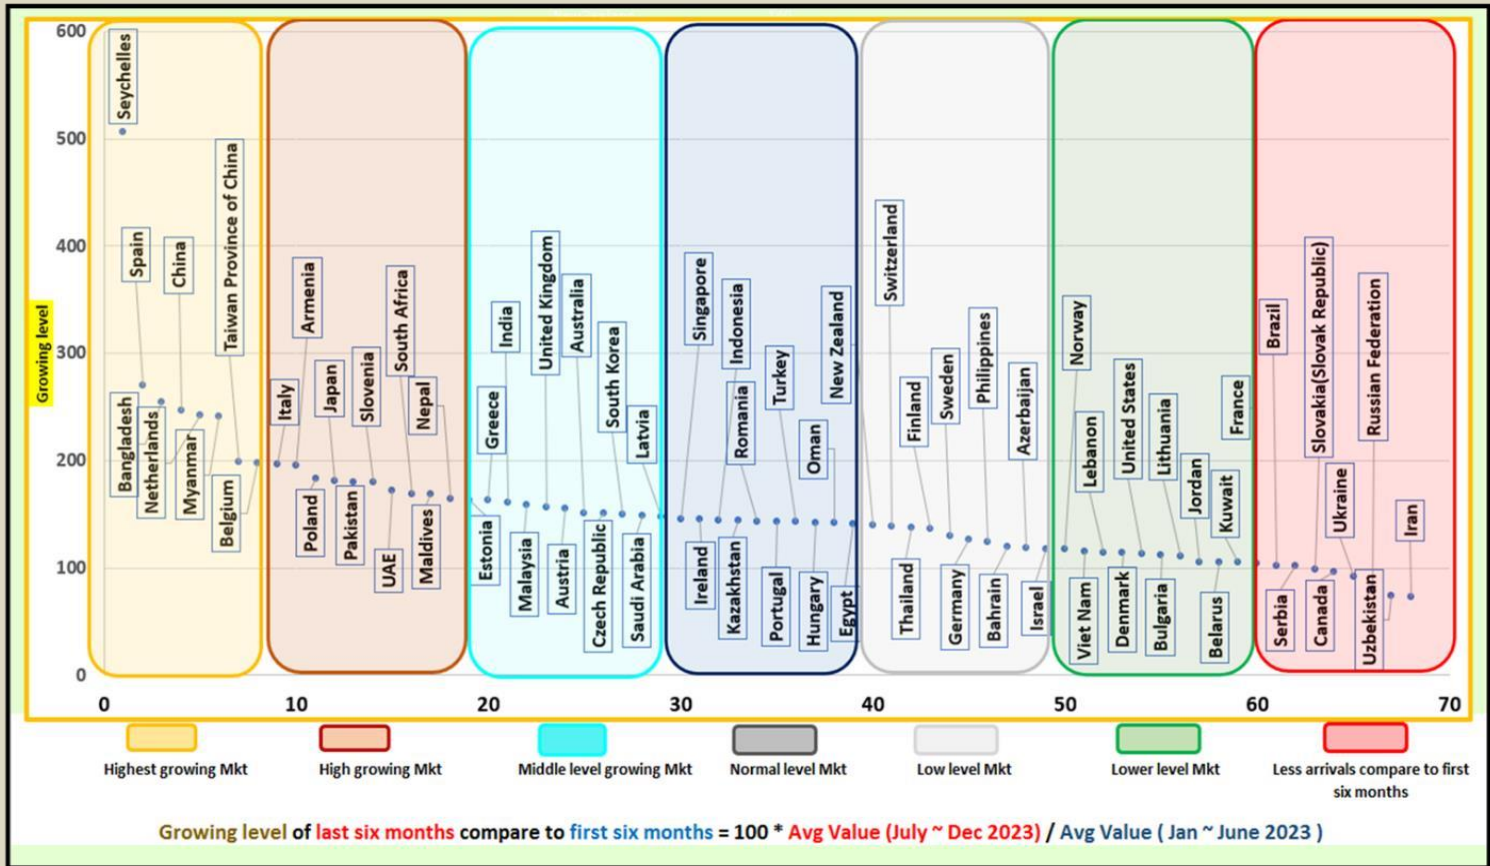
600
500
400
300
200
100
0

Growing level

Seychelles
Spain
China
Taiwan Province of China
Bangladesh
Netherlands
Myanmar
Belgium

Armenia
Italy
Japan
Slovenia
South Africa
Nepal
Poland
Pakistan
UAE
Maldives

India
United Kingdom
Australia
Greece
South Korea
Latvia
Estonia
Malaysia
Austria
Czech Republic
Saudi Arabia

Singapore
Indonesia
Romania
Turkey
New Zealand
Oman
Ireland
Kazakhstan
Portugal
Hungary
Egypt

Switzerland
Finland
Sweden
Philippines
Azerbaijan
Thailand
Germany
Bahrain
Israel

Norway
Lebanon
United States
Lithuania
Jordan
Kuwait
France
Viet Nam
Denmark
Bulgaria
Belarus

Brazil
Slovakia(Slovak Republic)
Russian Federation
Ukraine
Iran
Serbia
Canada
Uzbekistan

0
10
20
30
40
50
60
70

Highest growing Mkt
High growing Mkt
Middle level growing Mkt
Normal level Mkt
Low level Mkt
Lower level Mkt
Less arrivals compare to first six months

Growing level of last six months compare to first six months = 100 * Avg Value (July ~ Dec 2023) / Avg Value ( Jan ~ June 2023 )